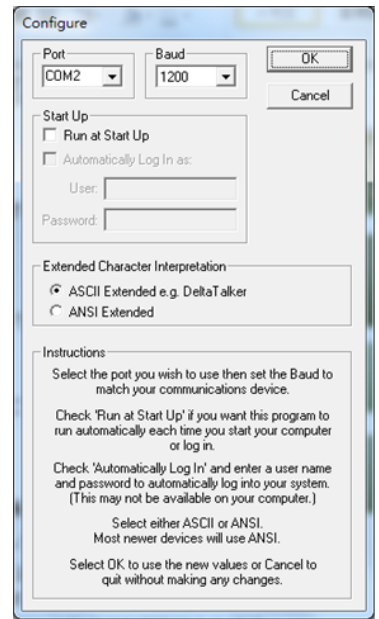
Configure

Port
COM2

Baud
1200

OK

Cancel

Start Up
Run at Start Up
Automatically Log In as:
User:
Password:

Extended Character Interpretation
ASCII Extended e.g. DeltaTalker
ANSI Extended

Instructions
Select the port you wish to use then set the Baud to match your communications device.

Check 'Run at Start Up' if you want this program to run automatically each time you start your computer or log in.

Check 'Automatically Log In' and enter a user name and password to automatically log into your system. (This may not be available on your computer.)

Select either ASCII or ANSI. Most newer devices will use ANSI.

Select OK to use the new values or Cancel to quit without making any changes.